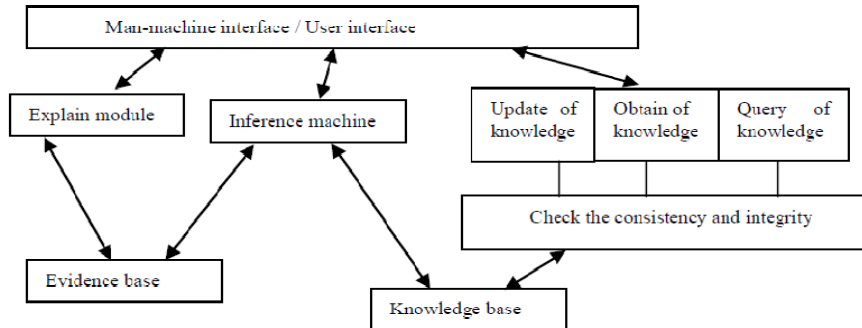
Man-machine interface / User interface

Explain module

Inference machine

Update of knowledge

Obtain of knowledge

Query of knowledge

Check the consistency and integrity

Evidence base

Knowledge base